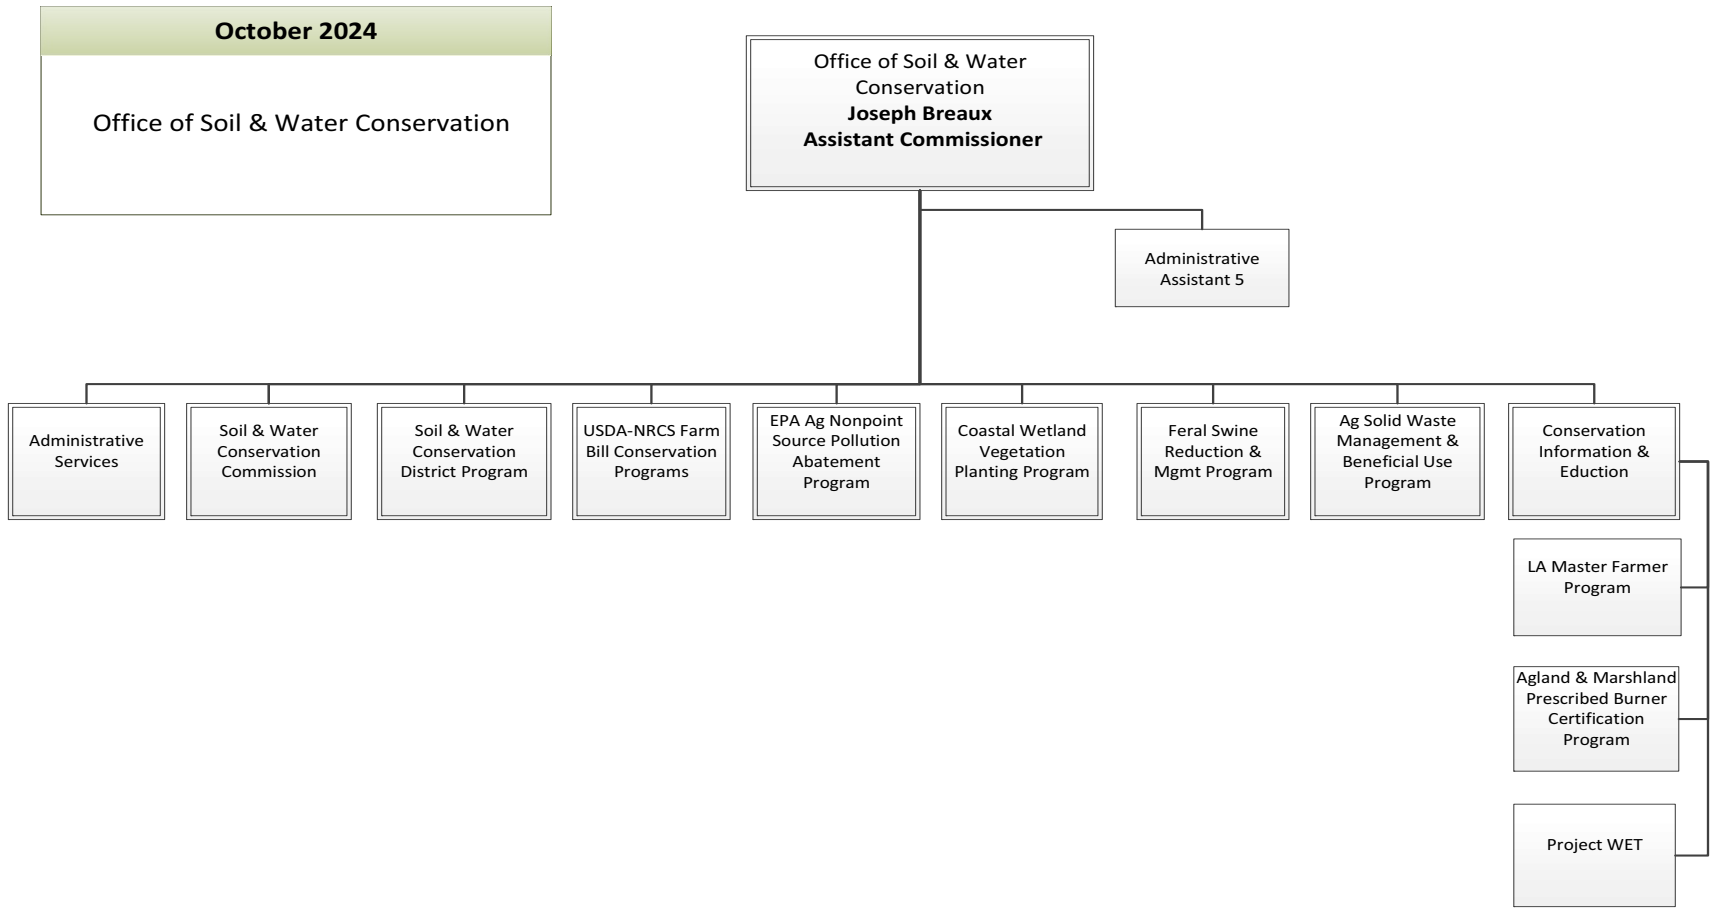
October 2024

Office of Soil & Water Conservation

Office of Soil & Water Conservation
**Joseph Breaux**
**Assistant Commissioner**

Administrative Assistant 5

Administrative Services

Soil & Water Conservation Commission

Soil & Water Conservation District Program

USDA-NRCS Farm Bill Conservation Programs

EPA Ag Nonpoint Source Pollution Abatement Program

Coastal Wetland Vegetation Planting Program

Feral Swine Reduction & Mgmt Program

Ag Solid Waste Management & Beneficial Use Program

Conservation Information & Eduction

LA Master Farmer Program

Agland & Marshland Prescribed Burner Certification Program

Project WET